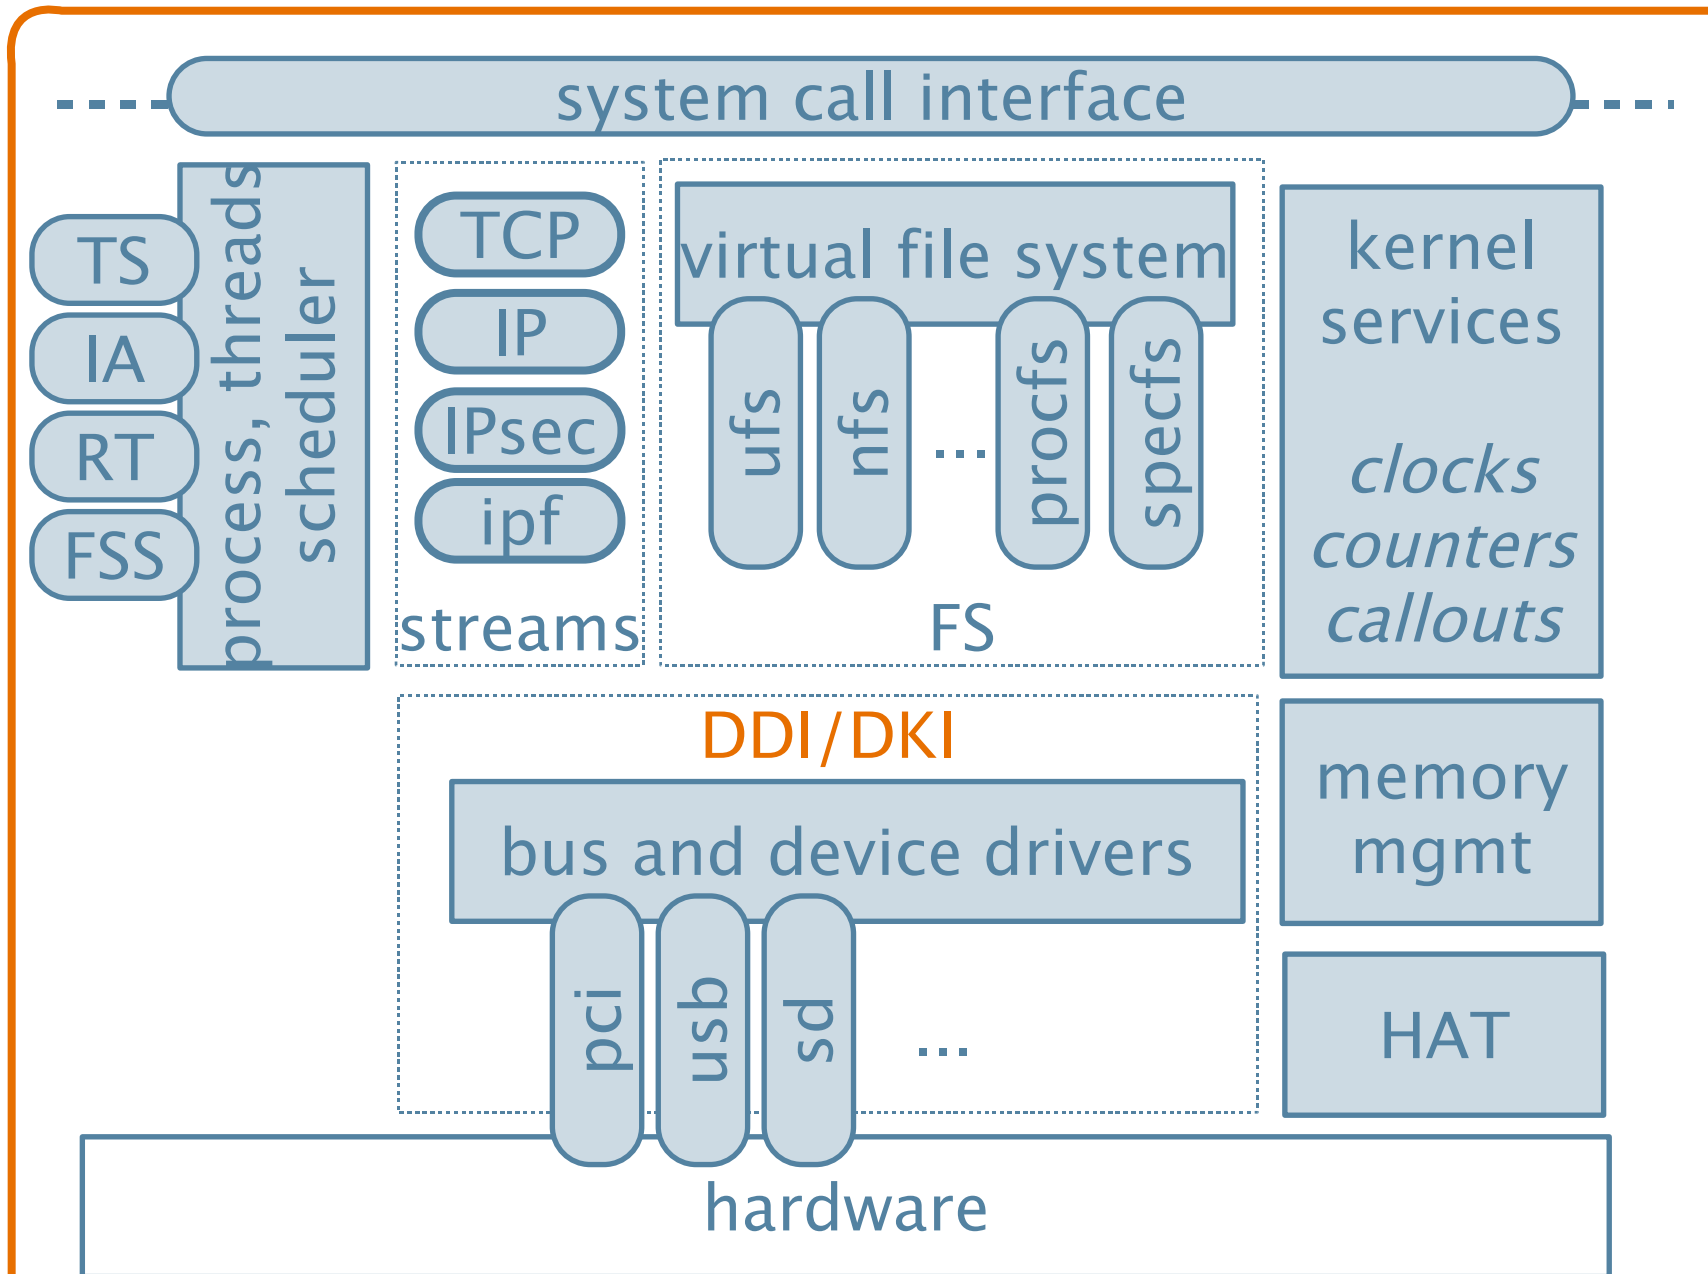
system call interface

TS
IA
RT
FSS

process, threads scheduler

TCP
IP
IPsec
ipf
streams

virtual file system
ufs
nfs
...
procfs
specfs
FS

kernel services

clocks
counters
callouts

DDI/DKI

bus and device drivers
pci
usb
sd
...

memory mgmt

HAT

hardware